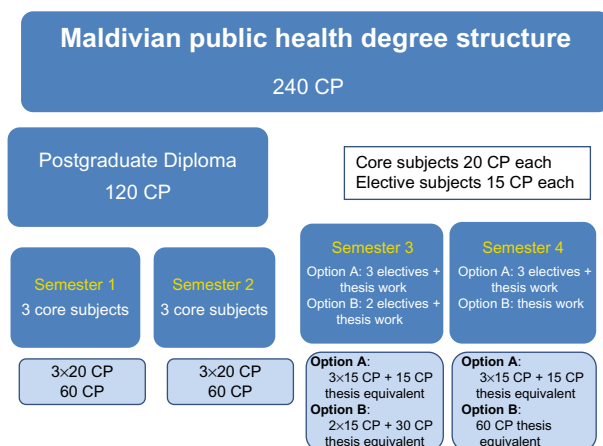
Maldivian public health degree structure

240 CP

Postgraduate Diploma

120 CP

Core subjects 20 CP each
Elective subjects 15 CP each

Semester 1

3 core subjects

Semester 2

3 core subjects

Semester 3

Option A: 3 electives + thesis work
Option B: 2 electives + thesis work

Semester 4

Option A: 3 electives + thesis work
Option B: thesis work

3×20 CP
60 CP

3×20 CP
60 CP

**Option A**:
3×15 CP + 15 CP thesis equivalent
**Option B**:
2×15 CP + 30 CP thesis equivalent

**Option A**:
3×15 CP + 15 CP thesis equivalent
**Option B**:
60 CP thesis equivalent